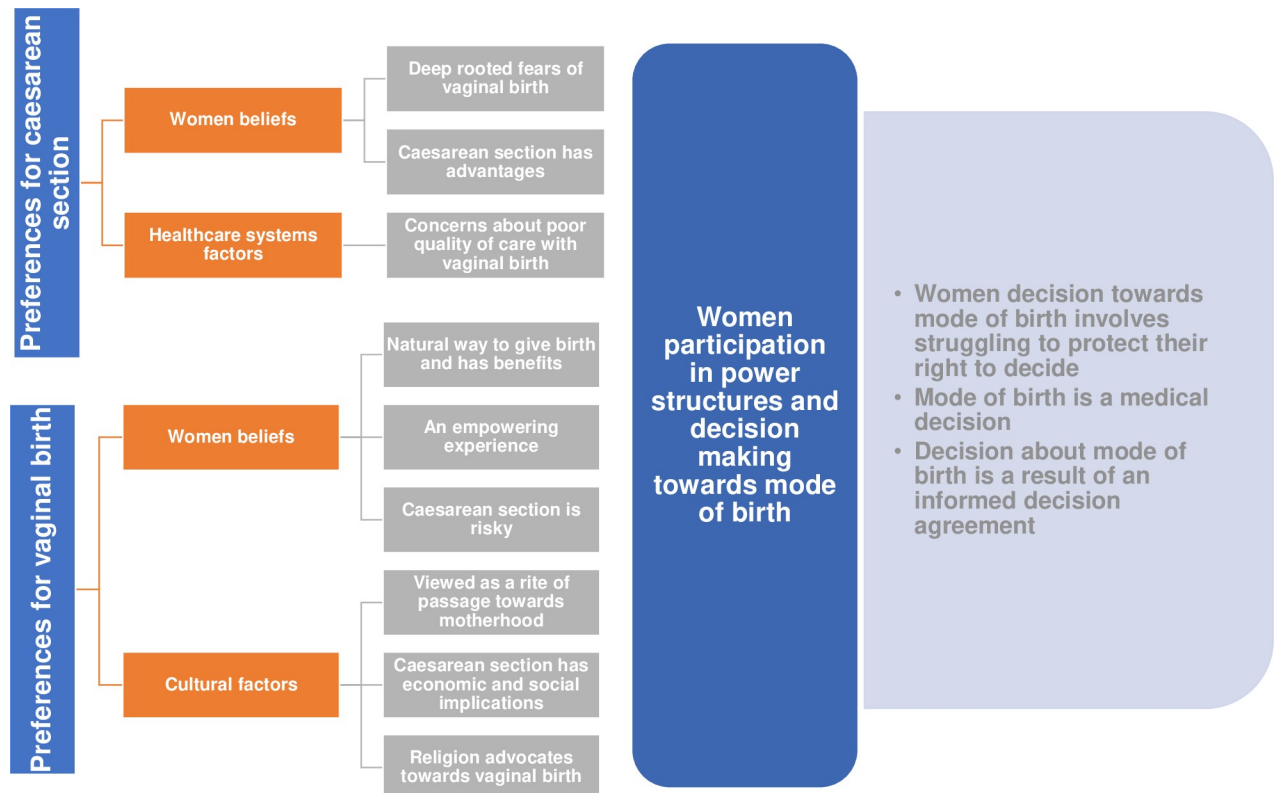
Preferences for caesarean section

Women beliefs

Deep rooted fears of vaginal birth

Caesarean section has advantages

Healthcare systems factors

Concerns about poor quality of care with vaginal birth

Preferences for vaginal birth

Women beliefs

Natural way to give birth and has benefits

An empowering experience

Caesarean section is risky

Cultural factors

Viewed as a rite of passage towards motherhood

Caesarean section has economic and social implications

Religion advocates towards vaginal birth

Women participation in power structures and decision making towards mode of birth

• Women decision towards mode of birth involves struggling to protect their right to decide
• Mode of birth is a medical decision
• Decision about mode of birth is a result of an informed decision agreement